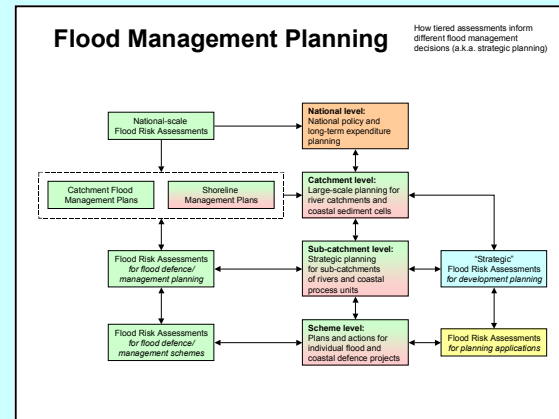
Flood Management Planning

How tiered assessments inform different flood management decisions (a.k.a. strategic planning)

National-scale Flood Risk Assessments

National level: National policy and long-term expenditure planning

Catchment Flood Management Plans

Shoreline Management Plans

Catchment level: Large-scale planning for river catchments and coastal sediment cells

Flood Risk Assessments for flood defence/ management planning

Sub-catchment level: Strategic planning for sub-catchments of rivers and coastal process units

"Strategic" Flood Risk Assessments for development planning

Flood Risk Assessments for flood defence/ management schemes

Scheme level: Plans and actions for individual flood and coastal defence projects

Flood Risk Assessments for planning applications